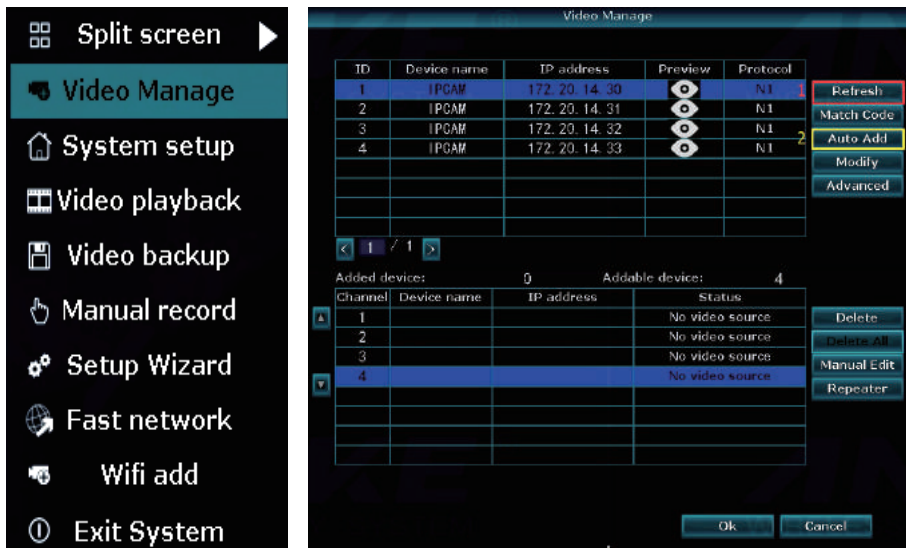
Split screen
Video Manage
System setup
Video playback
Video backup
Manual record
Setup Wizard
Fast network
Wifi add
Exit System

Video Manage

| ID | Device name | IP address | Preview | Protocol |
|---|---|---|---|---|
| 1 | IPCAM | 172. 20. 14. 30 | | N1 |
| 2 | IPCAM | 172. 20. 14. 31 | | N1 |
| 3 | IPCAM | 172. 20. 14. 32 | | N1 |
| 4 | IPCAM | 172. 20. 14. 33 | | N1 |

1
Refresh
Match Code
2
Auto Add
Modify
Advanced

1 / 1

Added device: 0 Addable device: 4

| Channel | Device name | IP address | Status |
|---|---|---|---|
| 1 | | | No video source |
| 2 | | | No video source |
| 3 | | | No video source |
| 4 | | | No video source |

Delete
Delete All
Manual Edit
Repeater

Ok
Cancel